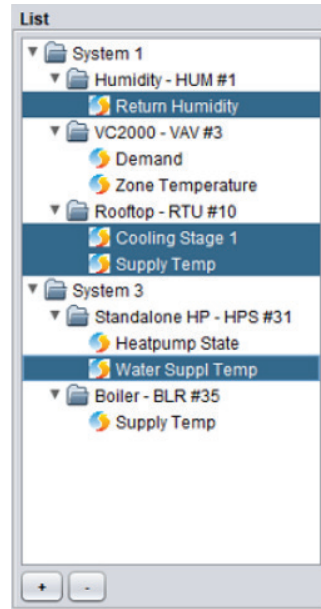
List

System 1
Humidity - HUM #1
Return Humidity
VC2000 - VAV #3
Demand
Zone Temperature
Rooftop - RTU #10
Cooling Stage 1
Supply Temp
System 3
Standalone HP - HPS #31
Heatpump State
Water Suppl Temp
Boiler - BLR #35
Supply Temp

+ -